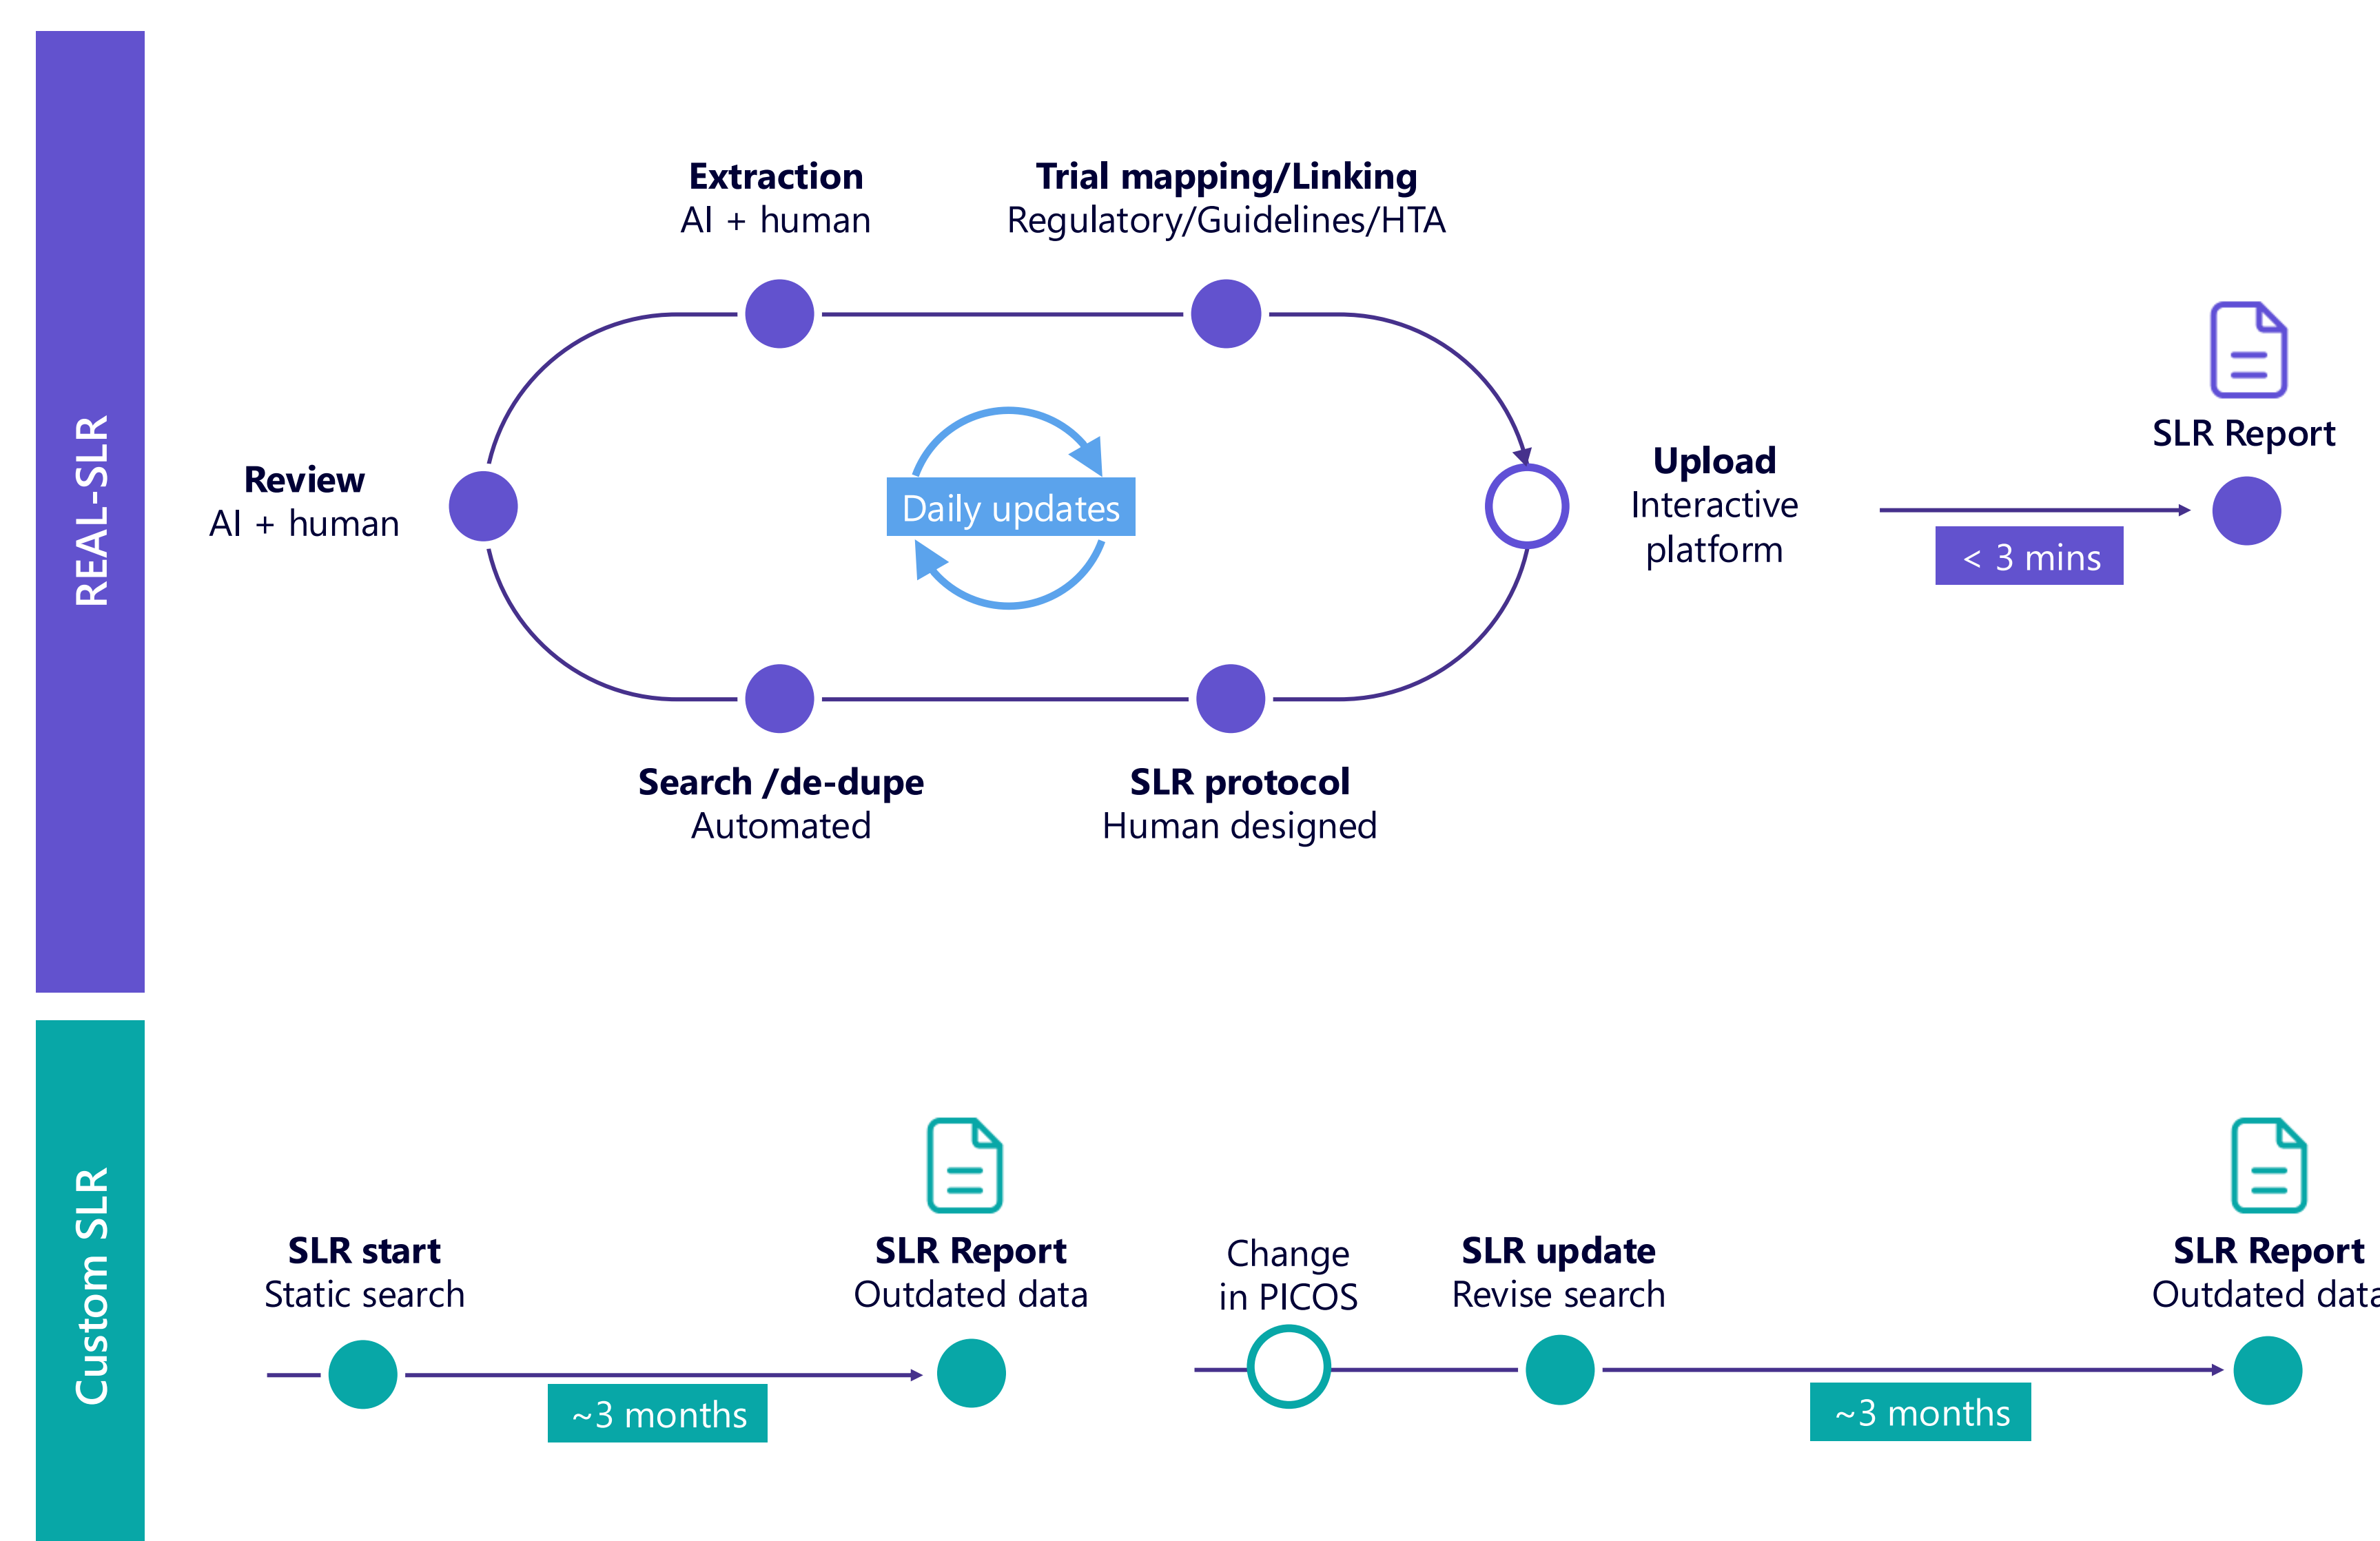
REAL-SLR

Extraction
AI + human

Trial mapping/Linking
Regulatory/Guidelines/HTA

Review
AI + human

Daily updates

Upload
Interactive platform

SLR Report

< 3 mins

Search /de-dupe
Automated

SLR protocol
Human designed

Custom SLR

SLR start
Static search

SLR Report
Outdated data

Change in PICOS

SLR update
Revise search

SLR Report
Outdated data

~3 months

~3 months